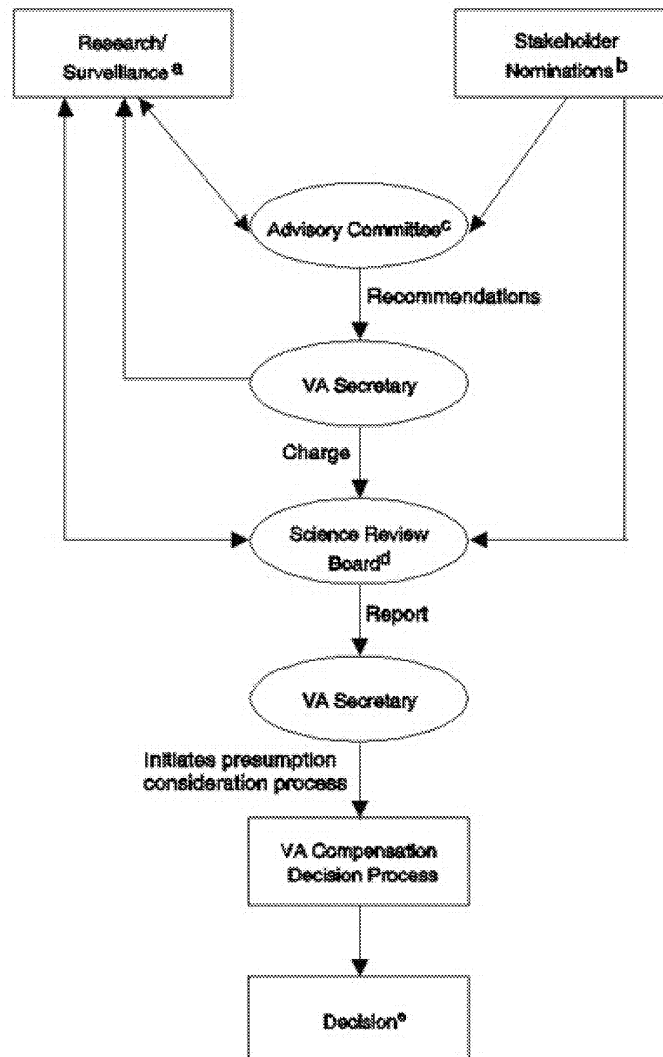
Research/ Surveillance $^{a}$

Stakeholder Nominations $^{b}$

Advisory Committee$^{c}$

Recommendations

VA Secretary

Charge

Science Review Board$^{d}$

Report

VA Secretary

Initiates presumption consideration process

VA Compensation Decision Process

Decision$^{e}$